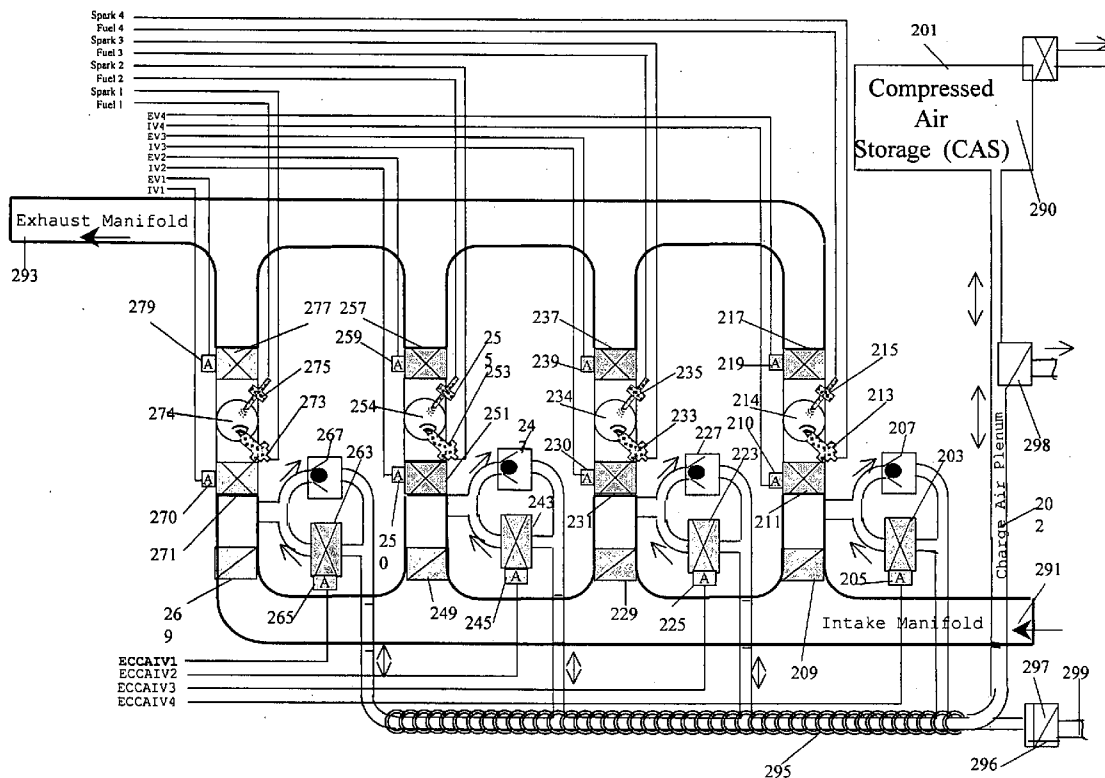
Spark 4
Fuel 4
Spark 3
Fuel 3
Spark 2
Fuel 2
Spark 1
Fuel 1
EV4
IV4
EV3
IV3
EV2
IV2
EV1
IV1

201
Compressed Air Storage (CAS)
290

Exhaust Manifold
293

279
277
257
259
255
253
237
239
217
219
215
275
274
273
254
251
247
234
235
233
230
214
213
210
267
263
227
223
207
203
A
270
271
250
243
231
211
Charge Air Plenum
202
298
269
265
249
245
229
225
209
205
291
Intake Manifold

ECCAIV1
ECCAIV2
ECCAIV3
ECCAIV4

297
299
295
296